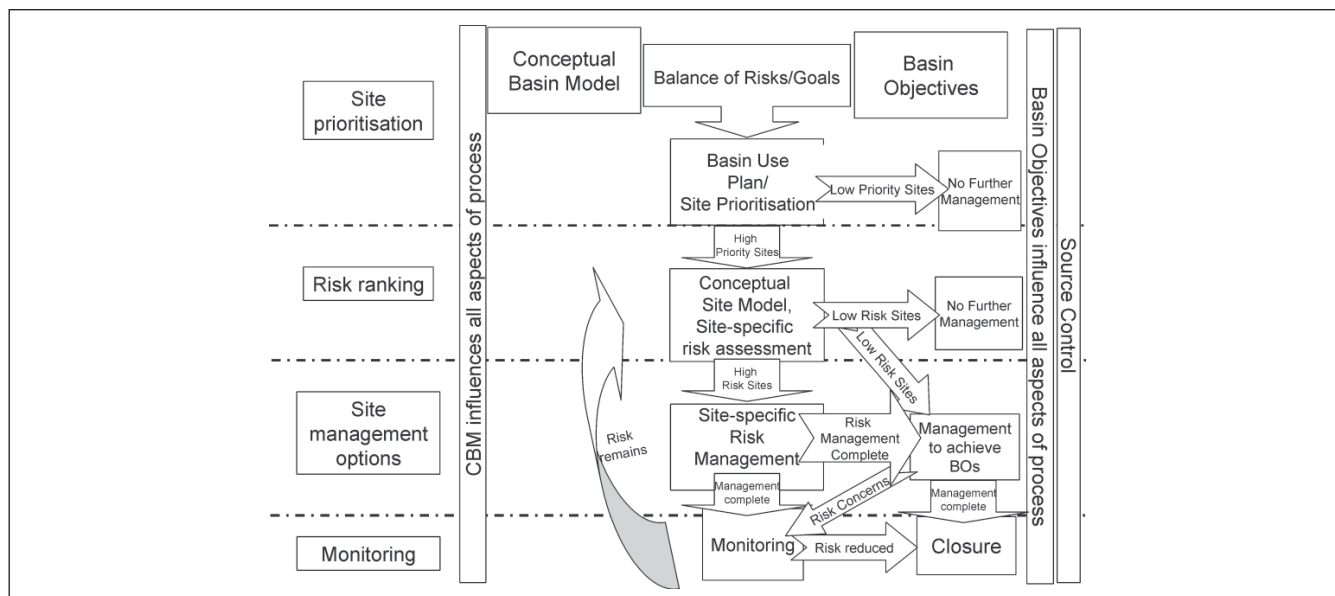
Site prioritisation

Risk ranking

Site management options

Monitoring

CBM influences all aspects of process

Conceptual Basin Model

Balance of Risks/Goals

Basin Objectives

Basin Use Plan/ Site Prioritisation

Low Priority Sites

No Further Management

High Priority Sites

Conceptual Site Model, Site-specific risk assessment

Low Risk Sites

No Further Management

Low Risk Sites

High Risk Sites

Risk remains

Site-specific Risk Management

Risk Management Complete

Management to achieve BOs

Management complete

Risk Concerns

Management complete

Monitoring

Risk reduced

Closure

Basin Objectives influence all aspects of process

Source Control